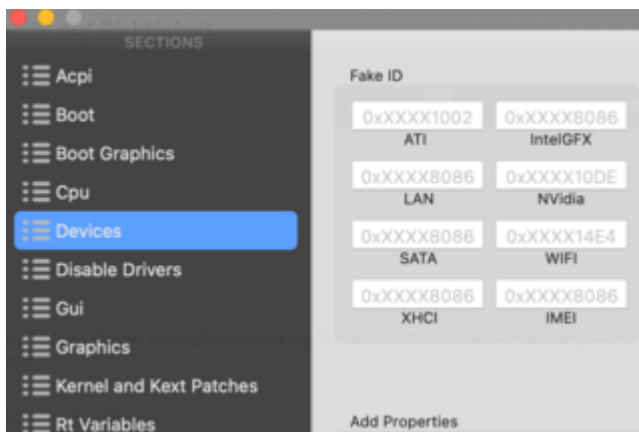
SECTIONS

Acpi

Boot

Boot Graphics

Cpu

Devices

Disable Drivers

Gui

Graphics

Kernel and Kext Patches

Rt Variables

Fake ID

0xXXXX1002
ATI

0xXXXX8086
IntelGFX

0xXXXX8086
LAN

0xXXXX10DE
NVidia

0xXXXX8086
SATA

0xXXXX14E4
WIFI

0xXXXX8086
XHCI

0xXXXX8086
IMEI

Add Properties